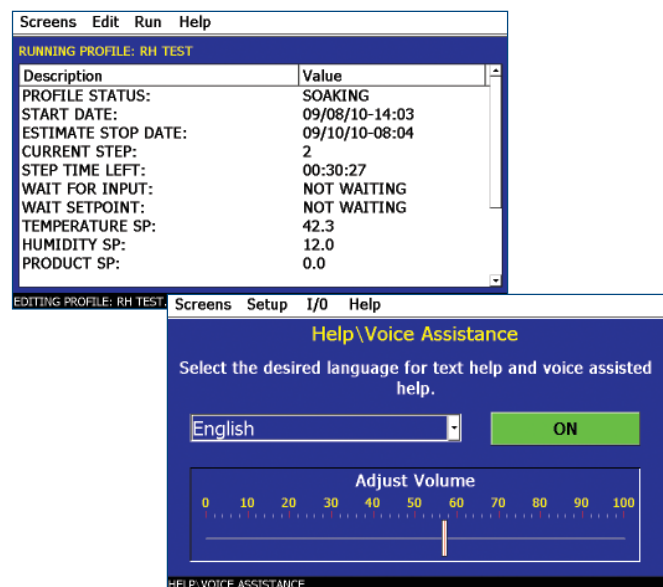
Screens Edit Run Help

RUNNING PROFILE: RH TEST

| Description | Value |
|---|---|
| PROFILE STATUS: | SOAKING |
| START DATE: | 09/08/10-14:03 |
| ESTIMATE STOP DATE: | 09/10/10-08:04 |
| CURRENT STEP: | 2 |
| STEP TIME LEFT: | 00:30:27 |
| WAIT FOR INPUT: | NOT WAITING |
| WAIT SETPOINT: | NOT WAITING |
| TEMPERATURE SP: | 42.3 |
| HUMIDITY SP: | 12.0 |
| PRODUCT SP: | 0.0 |

EDITING PROFILE: RH TEST

Screens Setup I/0 Help

Help\Voice Assistance

Select the desired language for text help and voice assisted help.

English

ON

Adjust Volume

0 10 20 30 40 50 60 70 80 90 100

HELP\VOICE ASSISTANCE